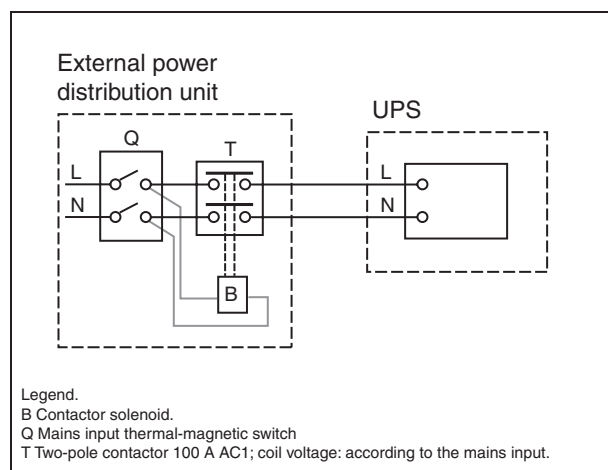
External power distribution unit

UPS

Q

T

L

N

B

L

N

Legend.
B Contactor solenoid.
Q Mains input thermal-magnetic switch
T Two-pole contactor 100 A AC1; coil voltage: according to the mains input.